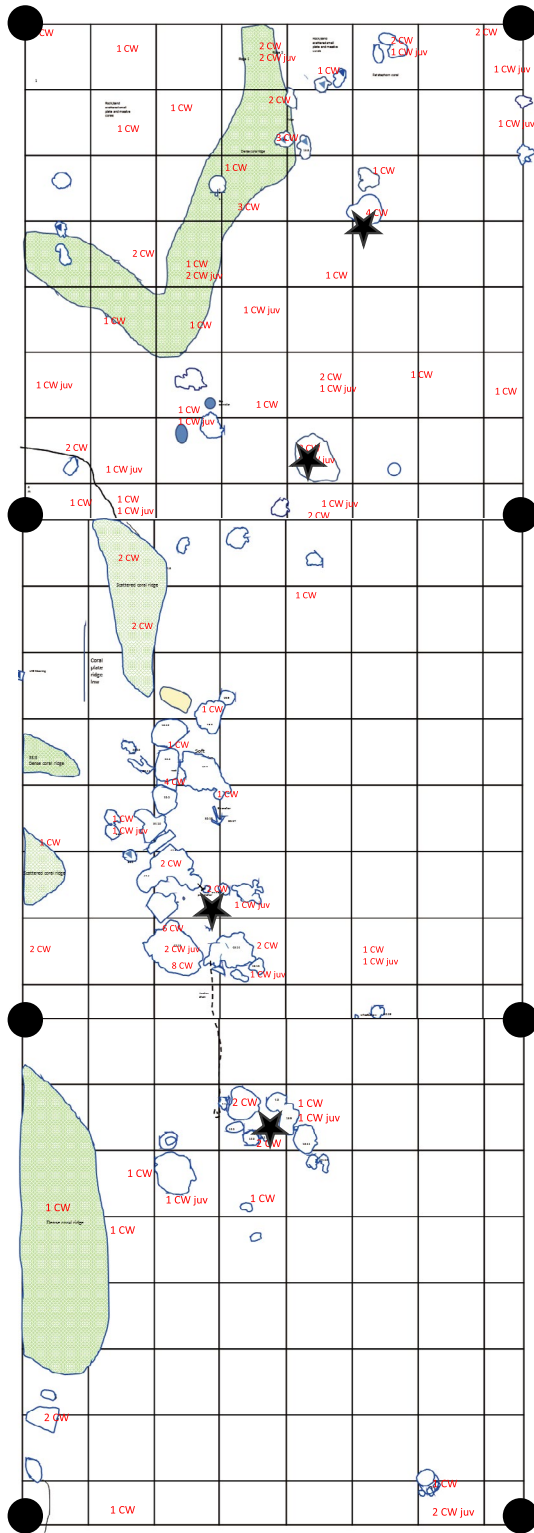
2 CW
1 CW
2 CW
2 CW juv
2 CW
1 CW juv
2 CW
1 CW juv
1 CW
1 CW
2 CW
1 CW juv
1 CW
3 CW
1 CW
1 CW
3 CW
4 CW
2 CW
1 CW
2 CW juv
1 CW
1 CW
1 CW
1 CW juv
2 CW
1 CW juv
1 CW
1 CW
1 CW
1 CW
1 CW juv
1 CW
2 CW
1 CW juv
1 CW
1 CW
1 CW juv
1 CW juv
2 CW
2 CW
Scattered coral ridge
1 CW
2 CW
Coral
plate
ridge
free
Dense coral ridge
1 CW
1 CW
Soft
1 CW
1 CW
2 CW
1 CW juv
1 CW
Scattered coral ridge
2 CW
2 CW
1 CW juv
6 CW
2 CW juv
8 CW
2 CW
1 CW juv
2 CW
1 CW
1 CW juv
2 CW
1 CW
1 CW juv
2 CW
1 CW
1 CW juv
1 CW
1 CW
Dense coral ridge
1 CW
2 CW
2 CW
1 CW
2 CW juv